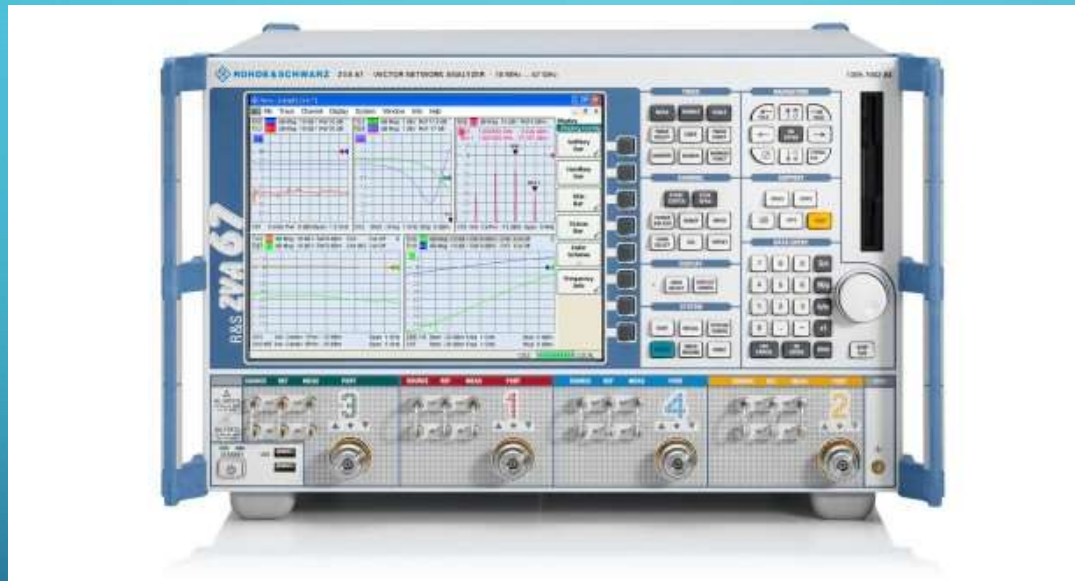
ROHDE&SCHWARZ ZVA 67 VECTOR NETWORK ANALYZER 10 MHz ... 67 GHz

R&S ZVA 67

TRACE
CHANNEL
DISPLAY
SYSTEM
NAVIGATION
SUPPORT
DATA ENTRY

7 8 9
4 5 6
1 2 3
0 .

SOURCE REF MEAS PORT 3
SOURCE REF MEAS PORT 1
SOURCE REF MEAS PORT 4
SOURCE REF MEAS PORT 2